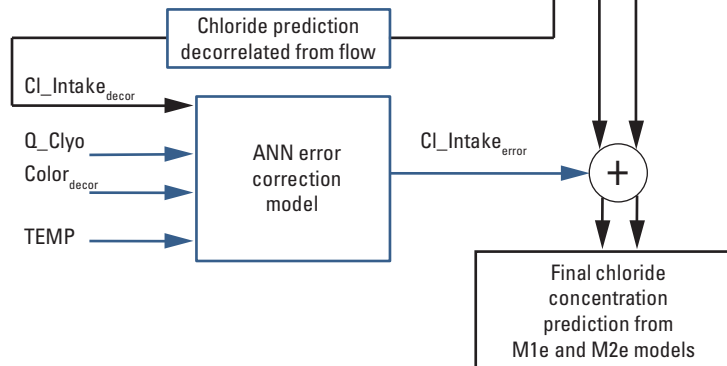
Chloride prediction decorrelated from flow

Cl_Intake$_{decor}$

Q_Clyo

Color$_{decor}$

TEMP

ANN error correction model

Cl_Intake$_{error}$

+

Final chloride concentration prediction from M1e and M2e models